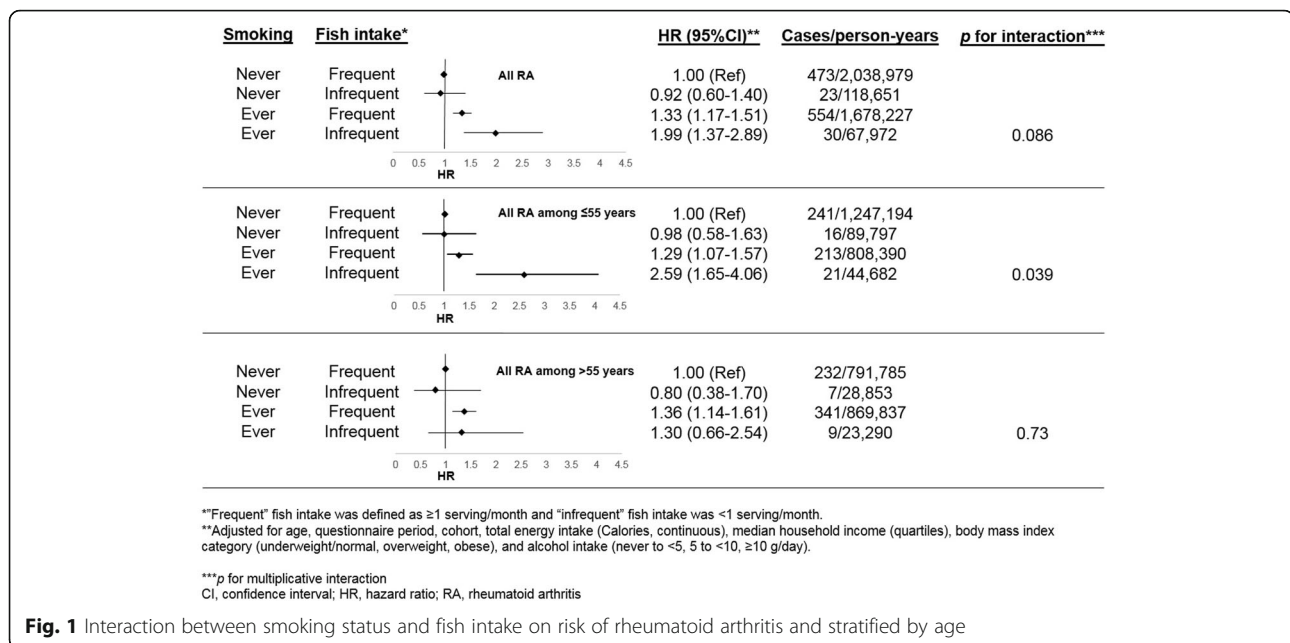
| Smoking | Fish intake* | HR (95%CI)** | Cases/person-years | p for interaction*** |
|---|---|---|---|---|
| | | All RA | | |
| Never | Frequent | 1.00 (Ref) | 473/2,038,979 | |
| Never | Infrequent | 0.92 (0.60-1.40) | 23/118,651 | |
| Ever | Frequent | 1.33 (1.17-1.51) | 554/1,678,227 | |
| Ever | Infrequent | 1.99 (1.37-2.89) | 30/67,972 | 0.086 |

0 0.5 1 1.5 2 2.5 3 3.5 4 4.5
HR

| Smoking | Fish intake* | HR (95%CI)** | Cases/person-years | p for interaction*** |
|---|---|---|---|---|
| | | All RA among ≤55 years | | |
| Never | Frequent | 1.00 (Ref) | 241/1,247,194 | |
| Never | Infrequent | 0.98 (0.58-1.63) | 16/89,797 | |
| Ever | Frequent | 1.29 (1.07-1.57) | 213/808,390 | |
| Ever | Infrequent | 2.59 (1.65-4.06) | 21/44,682 | 0.039 |

0 0.5 1 1.5 2 2.5 3 3.5 4 4.5
HR

| Smoking | Fish intake* | HR (95%CI)** | Cases/person-years | p for interaction*** |
|---|---|---|---|---|
| | | All RA among >55 years | | |
| Never | Frequent | 1.00 (Ref) | 232/791,785 | |
| Never | Infrequent | 0.80 (0.38-1.70) | 7/28,853 | |
| Ever | Frequent | 1.36 (1.14-1.61) | 341/869,837 | |
| Ever | Infrequent | 1.30 (0.66-2.54) | 9/23,290 | 0.73 |

0 0.5 1 1.5 2 2.5 3 3.5 4 4.5
HR

*"Frequent" fish intake was defined as ≥1 serving/month and "infrequent" fish intake was <1 serving/month.
**Adjusted for age, questionnaire period, cohort, total energy intake (Calories, continuous), median household income (quartiles), body mass index category (underweight/normal, overweight, obese), and alcohol intake (never to <5, 5 to <10, ≥10 g/day).

***p for multiplicative interaction
CI, confidence interval; HR, hazard ratio; RA, rheumatoid arthritis

**Fig. 1** Interaction between smoking status and fish intake on risk of rheumatoid arthritis and stratified by age